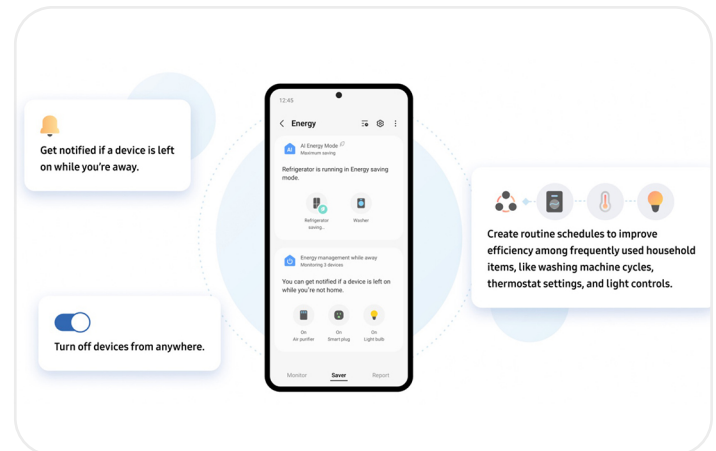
Get notified if a device is left on while you're away.

Turn off devices from anywhere.

12:45

Energy

AI Energy Mode
Maximum saving

Refrigerator is running in Energy saving mode.

Refrigerator saving...

Washer

Energy management while away
Monitoring 3 devices

You can get notified if a device is left on while you're not home.

On
Air purifier

On
Smart plug

On
Light bulbs

Monitor

Saver

Report

Create routine schedules to improve efficiency among frequently used household items, like washing machine cycles, thermostat settings, and light controls.